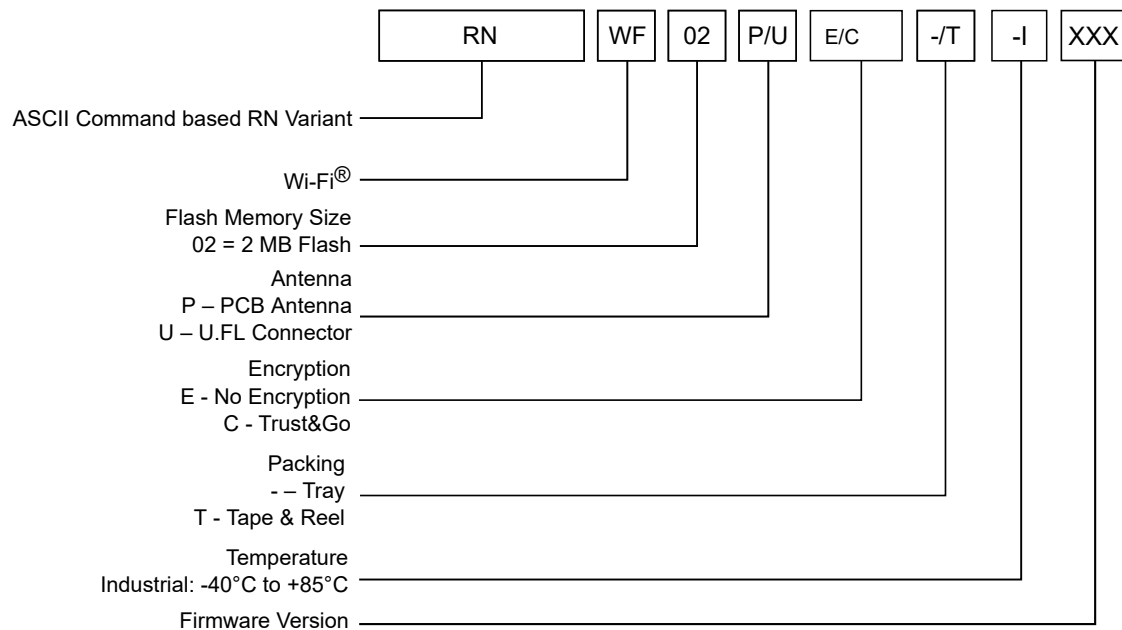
RN WF 02 P/U E/C -/T -I XXX

ASCII Command based RN Variant

Wi-Fi®

Flash Memory Size
02 = 2 MB Flash

Antenna
P – PCB Antenna
U – U.FL Connector

Encryption
E - No Encryption
C - Trust&Go

Packing
- – Tray
T - Tape & Reel

Temperature
Industrial: -40°C to +85°C

Firmware Version